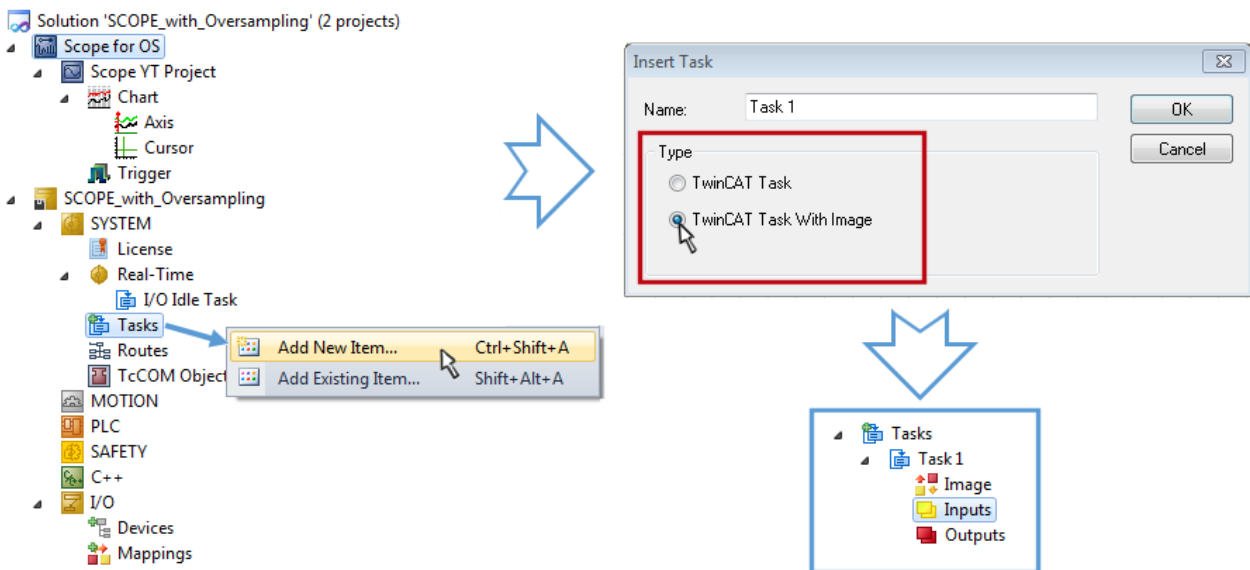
Solution 'SCOPE_with_Oversampling' (2 projects)
Scope for OS
Scope YT Project
Chart
Axis
Cursor
Trigger
SCOPE_with_Oversampling
SYSTEM
License
Real-Time
I/O Idle Task
Tasks
Routes
TcCOM Object
MOTION
PLC
SAFETY
C++
I/O
Devices
Mappings

Add New Item... Ctrl+Shift+A
Add Existing Item... Shift+Alt+A

Insert Task
Name: Task 1
OK
Cancel
Type
TwinCAT Task
TwinCAT Task With Image

Tasks
Task 1
Image
Inputs
Outputs